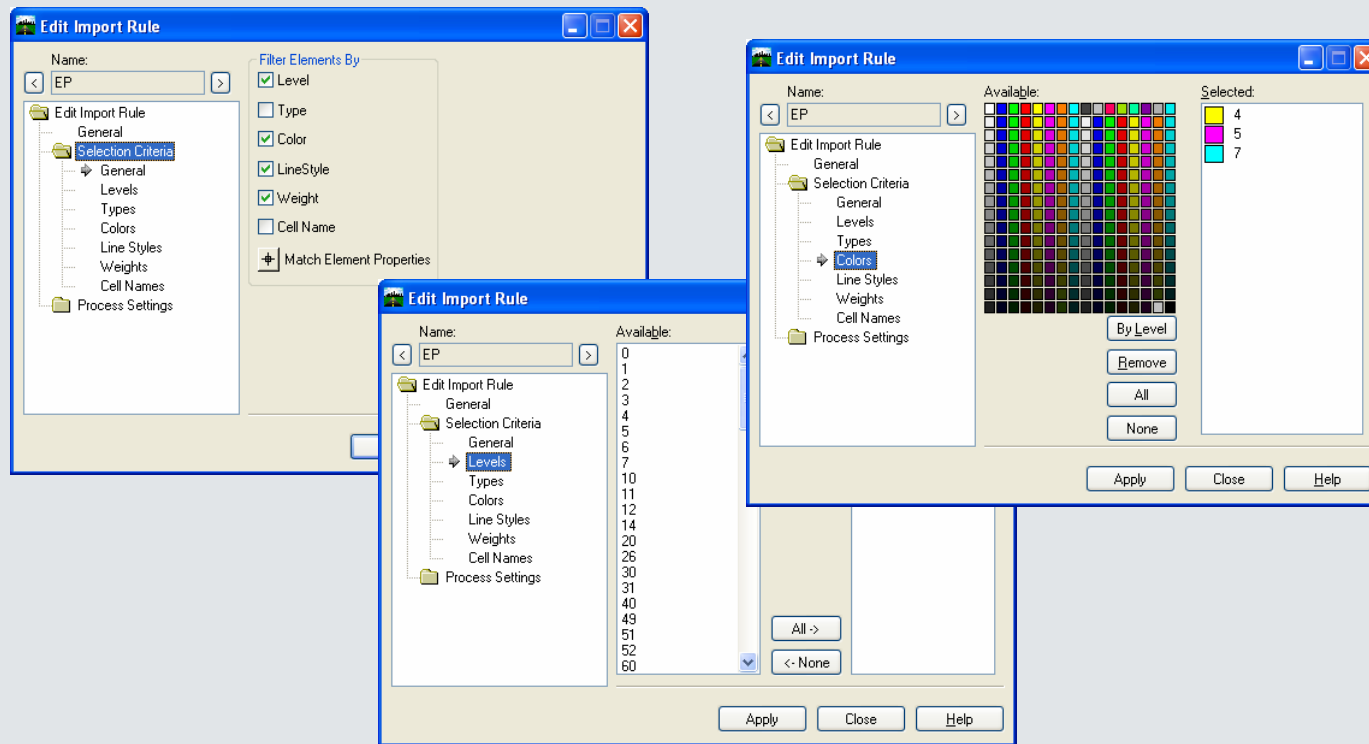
Edit Import Rule

Name:
EP

Edit Import Rule
General
Selection Criteria
General
Levels
Types
Colors
Line Styles
Weights
Cell Names
Process Settings

Filter Elements By
Level
Type
Color
LineStyle
Weight
Cell Name
Match Element Properties

Edit Import Rule

Name:
EP

Edit Import Rule
General
Selection Criteria
General
Levels
Types
Colors
Line Styles
Weights
Cell Names
Process Settings

Available:
0
1
2
3
4
5
6
7
10
11
12
14
20
26
30
31
40
49
51
52
60

All ->
<- None

Apply
Close
Help

Edit Import Rule

Name:
EP

Edit Import Rule
General
Selection Criteria
General
Levels
Types
Colors
Line Styles
Weights
Cell Names
Process Settings

Available:

By Level
Remove
All
None

Selected:
4
5
7

Apply
Close
Help